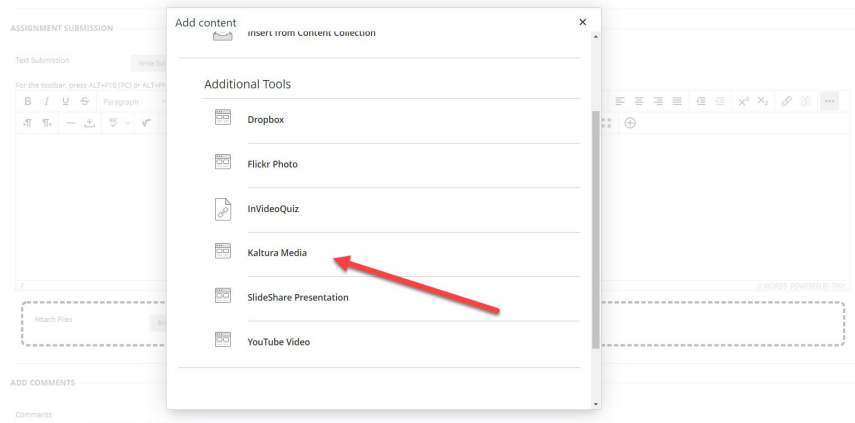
ASSIGNMENT SUBMISSION

Text Submission

For the toolbar, press ALT+F10 (PC) or ALT+FN

B I U S Paragraph

0 WORDS POWERED BY TINY

Attach Files

ADD COMMENTS

Comments

Add content

×

Insert from Content Collection

Additional Tools

Dropbox

Flickr Photo

InVideoQuiz

Kaltura Media

SlideShare Presentation

YouTube Video